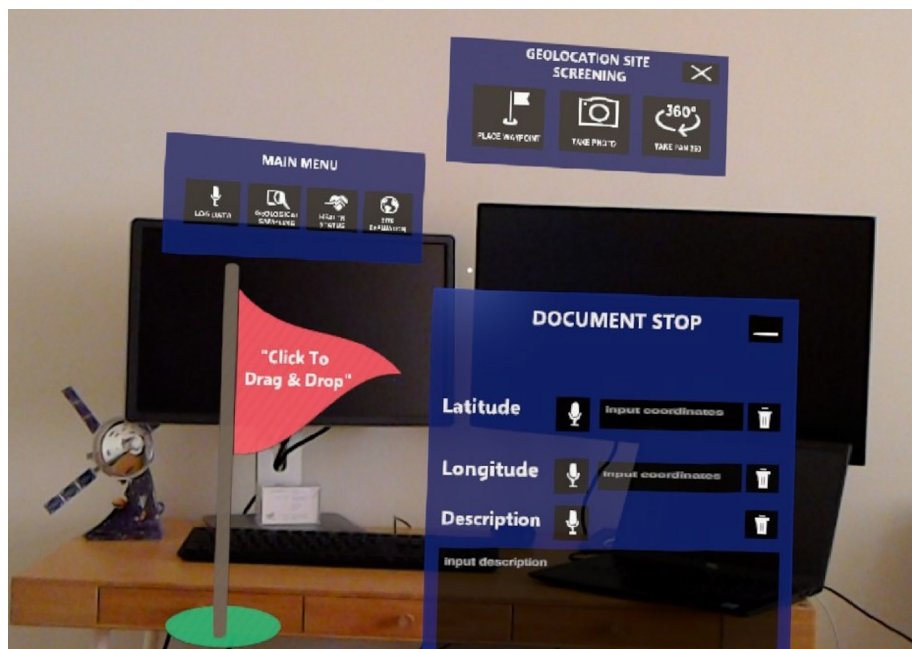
GEOLOCATION SITE SCREENING

PLACE WAYPOINT

TAKE PHOTO

360°

TAKE PAN 360

MAIN MENU

LOG DATA

GEOLOGICAL SAMPLING

HEALTH STATUS

SITE EXPLORATION

"Click To Drag & Drop"

DOCUMENT STOP

Latitude

Input coordinates

Longitude

Input coordinates

Description

Input description